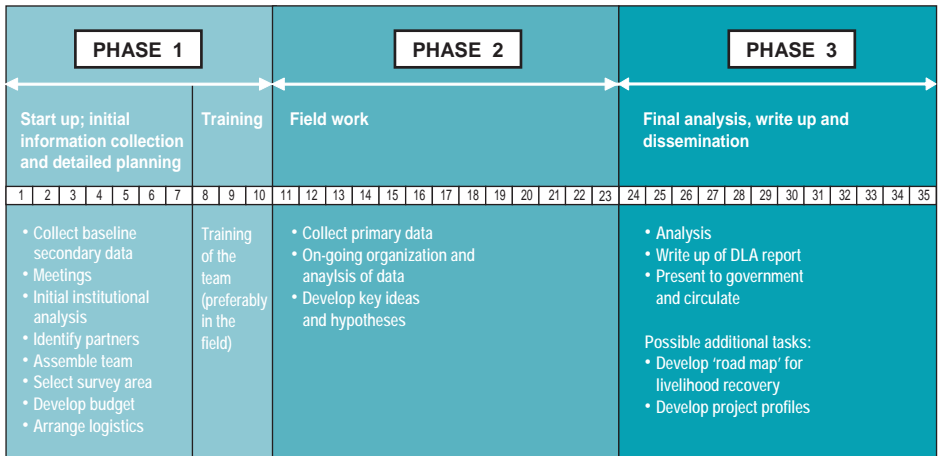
PHASE 1

PHASE 2

PHASE 3

Start up; initial information collection and detailed planning

Training

Field work

Final analysis, write up and dissemination

| 1 | 2 | 3 | 4 | 5 | 6 | 7 | 8 | 9 | 10 | 11 | 12 | 13 | 14 | 15 | 16 | 17 | 18 | 19 | 20 | 21 | 22 | 23 | 24 | 25 | 26 | 27 | 28 | 29 | 30 | 31 | 32 | 33 | 34 | 35 |
|---|---|---|---|---|---|---|---|---|---|---|---|---|---|---|---|---|---|---|---|---|---|---|---|---|---|---|---|---|---|---|---|---|---|---|

• Collect baseline secondary data
• Meetings
• Initial institutional analysis
• Identify partners
• Assemble team
• Select survey area
• Develop budget
• Arrange logistics

Training of the team (preferably in the field)

• Collect primary data
• On-going organization and anaylsis of data
• Develop key ideas and hypotheses

• Analysis
• Write up of DLA report
• Present to government and circulate

Possible additional tasks:
• Develop 'road map' for livelihood recovery
• Develop project profiles